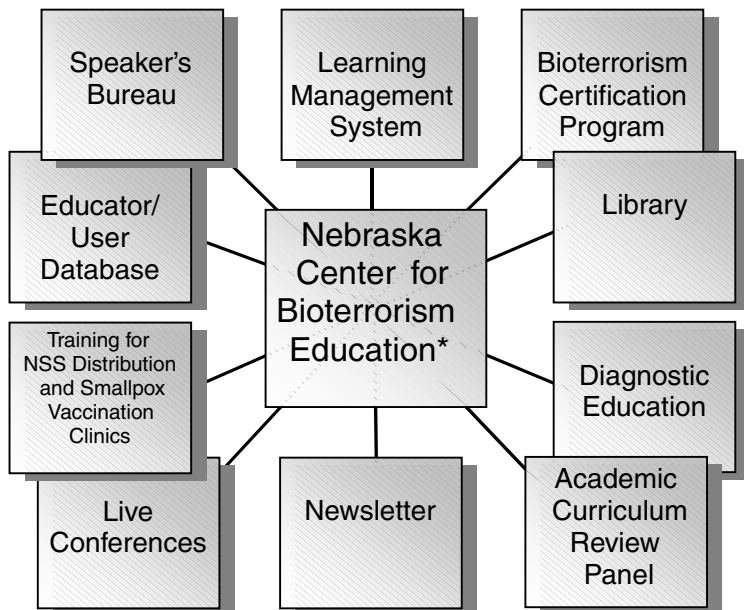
Speaker's Bureau

Learning Management System

Bioterrorism Certification Program

Educator/ User Database

Nebraska Center for Bioterrorism Education*

Library

Training for NSS Distribution and Smallpox Vaccination Clinics

Diagnostic Education

Live Conferences

Newsletter

Academic Curriculum Review Panel